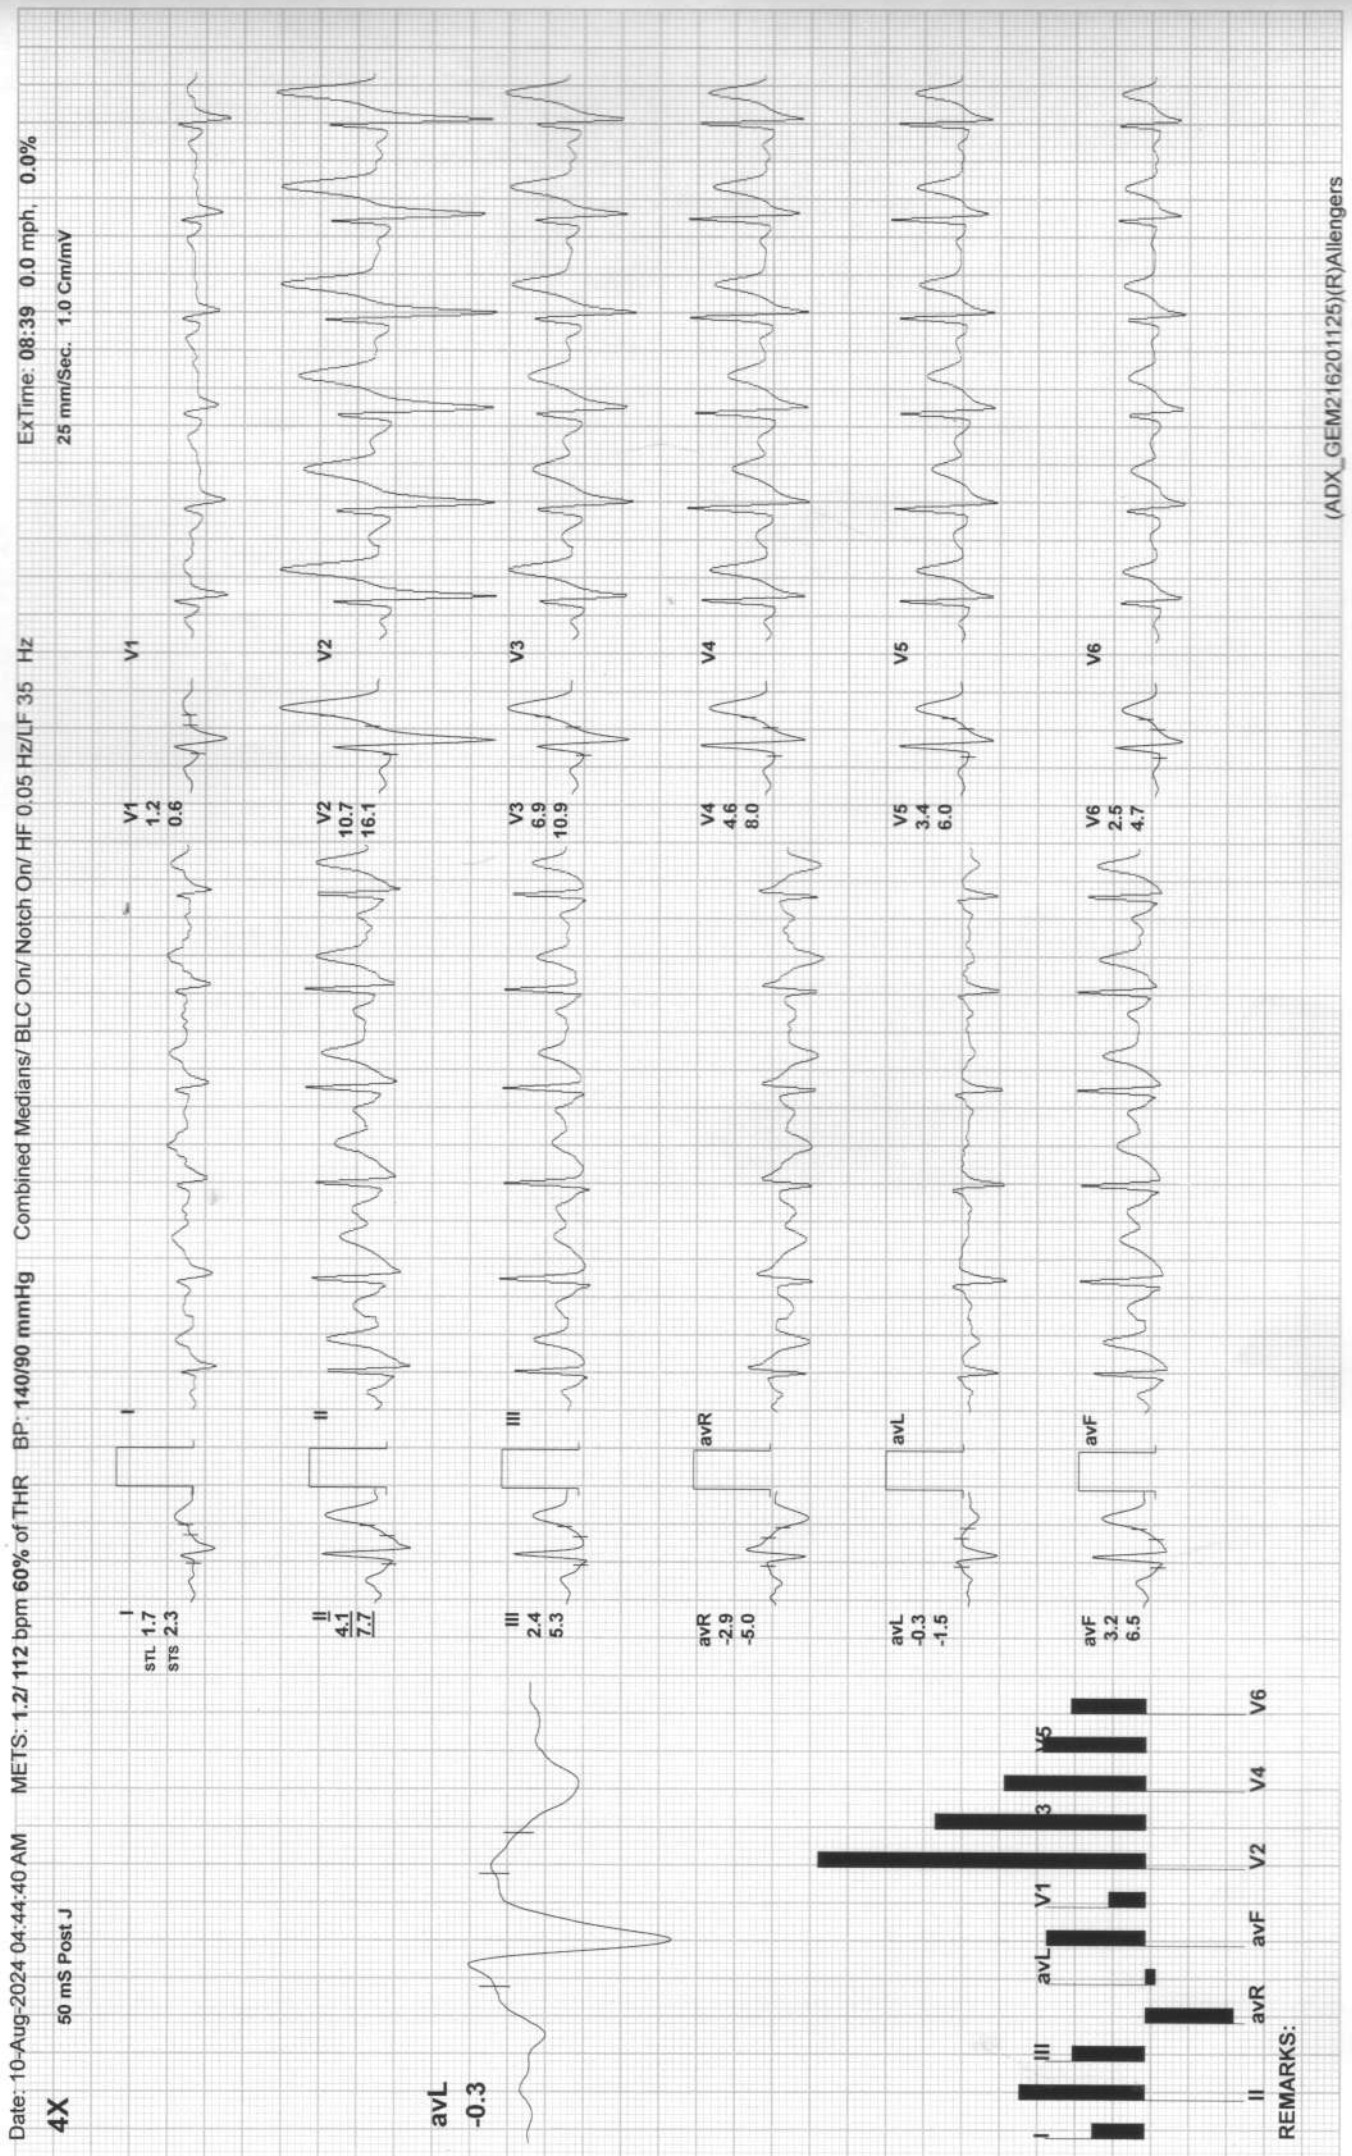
Date: 10-Aug-2024 04:44:40 AM METS: 1.2/ 112 bpm 60% of THR BP: 140/90 mmHg Combined Medians/ BLC On/ Notch On/ HF 0.05 Hz/LF 35 Hz ExTime: 08:39 0.0 mph, 0.0%

4X 50 mS Post J 25 mm/Sec. 1.0 Cm/mV

avL
-0.3

I
STL 1.7
STS 2.3

II
4.1
7.7

III
2.4
5.3

avR
-2.9
-5.0

avL
-0.3
-1.5

avF
3.2
6.5

I II III avR avL avF

V1
1.2
0.6

V2
10.7
16.1

V3
6.9
10.9

V4
4.6
8.0

V5
3.4
6.0

V6
2.5
4.7

V1 V2 V3 V4 V5 V6

I II III avR avL avF V1 V2 3 V4 V5 V6

REMARKS:

(ADX_GEM216201125)(R)Allengers